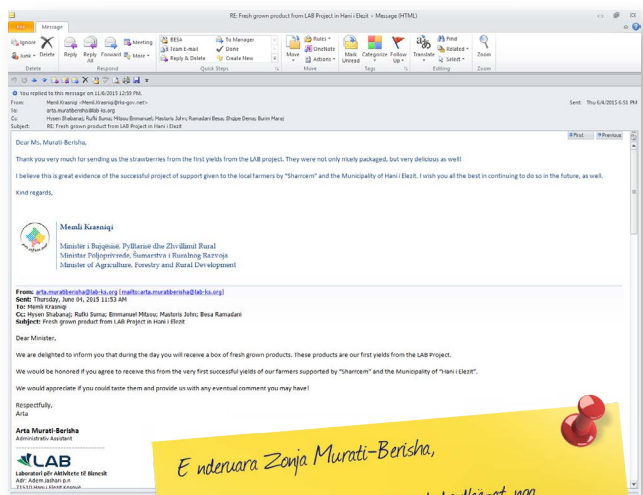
RE: Fresh grown product from LAB Project in Hani i Elezit - Message (HTML)

File | Message

Ignore | Junk | Delete | Reply | Reply All | Forward | Meeting | More | BESA | Team E-mail | Reply & Delete | To Manager | Done | Create New | Rules | OneNote | Actions | Mark Unread | Categorize | Follow Up | Translate | Find | Related | Select | Zoom

Delete | Respond | Quick Steps | Move | Tags | Editing | Zoom

You replied to this message on 11/6/2015 12:59 PM.

From: Memli Krasniqi <Memli.Krasniqi@rks-gov.net>
To: arta.muratiberisha@lab-ks.org
Cc: Hysen Bhabanaj; Rufki Suma; Mitsou Emmanuel; Mastoris John; Ramadani Besa; Shqipe Deva; Burim Maraj
Subject: RE: Fresh grown product from LAB Project in Hani i Elezit
Sent: Thu 6/4/2015 6:51 PM

Print | Previous

Dear Ms. Murati-Berisha,

Thank you very much for sending us the strawberries from the first yields from the LAB project. They were not only nicely packaged, but very delicious as well!

I believe this is great evidence of the successful project of support given to the local farmers by "Sharrcem" and the Municipality of Hani i Elezit. I wish you all the best in continuing to do so in the future, as well.

Kind regards,

Memli Krasniqi

Ministër i Bujqësisë, Pylltarisë dhe Zhvillimit Rural
Ministar Poljoprivrede, Šumarstva i Ruralnog Razvoja
Minister of Agriculture, Forestry and Rural Development

From: arta.muratiberisha@lab-ks.org [mailto:arta.muratiberisha@lab-ks.org]
Sent: Thursday, June 04, 2015 11:53 AM
To: Memli Krasniqi
Cc: Hysen Bhabanaj; Rufki Suma; Emmanuel Mitsou; Mastoris John; Besa Ramadani
Subject: Fresh grown product from LAB Project in Hani i Elezit

Dear Minister,

We are delighted to inform you that during the day you will receive a box of fresh grown products. These products are our first yields from the LAB Project.

We would be honored if you agree to receive this from the very first successful yields of our farmers supported by "Sharrcem" and the Municipality of "Hani i Elezit".

We would appreciate if you could taste them and provide us with any eventual comment you may have!

Respectfully,
Arta

Arta Murati-Berisha
Administrativ Assistant

LAB
Laboratori për Aktivitete të Biznesit
Adr: Adem Jashari p.n
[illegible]

E nderuara Zonja Murati-Berisha,
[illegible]